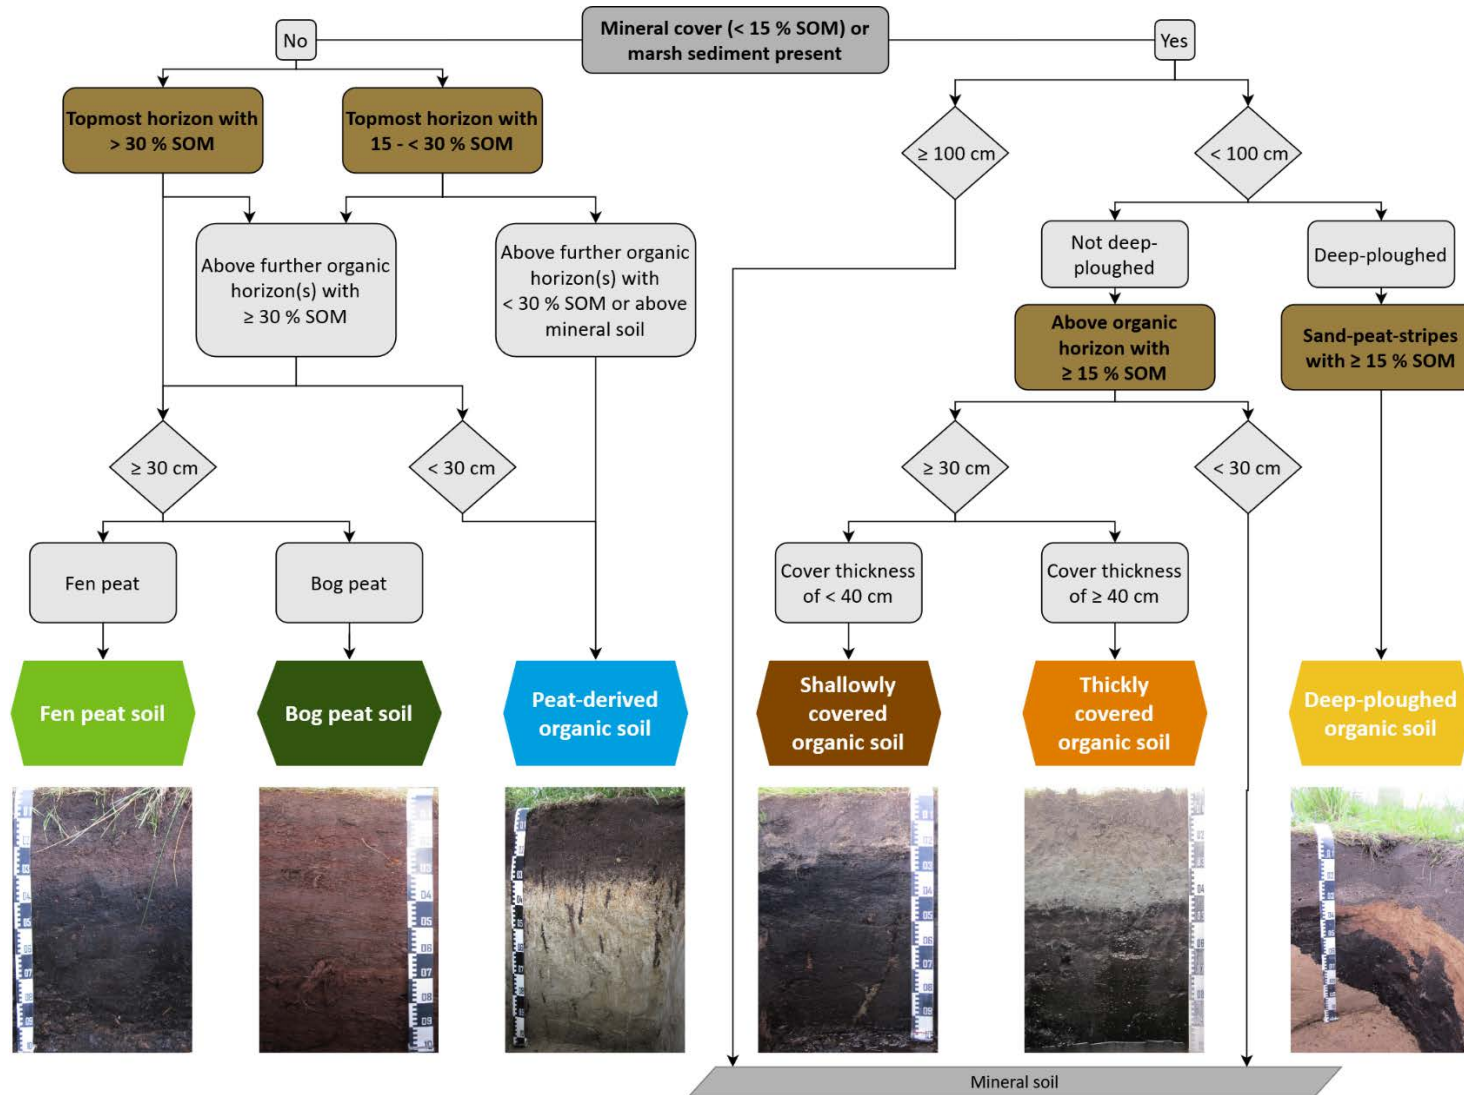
Mineral cover (< 15 % SOM) or marsh sediment present

No

Yes

Topmost horizon with > 30 % SOM

Topmost horizon with 15 - < 30 % SOM

Above further organic horizon(s) with ≥ 30 % SOM

Above further organic horizon(s) with < 30 % SOM or above mineral soil

≥ 30 cm

< 30 cm

Fen peat

Bog peat

Fen peat soil

Bog peat soil

Peat-derived organic soil

≥ 100 cm

< 100 cm

Not deep-ploughed

Deep-ploughed

Above organic horizon with ≥ 15 % SOM

Sand-peat-stripes with ≥ 15 % SOM

≥ 30 cm

< 30 cm

Cover thickness of < 40 cm

Cover thickness of ≥ 40 cm

Shallowly covered organic soil

Thickly covered organic soil

Deep-ploughed organic soil

Mineral soil